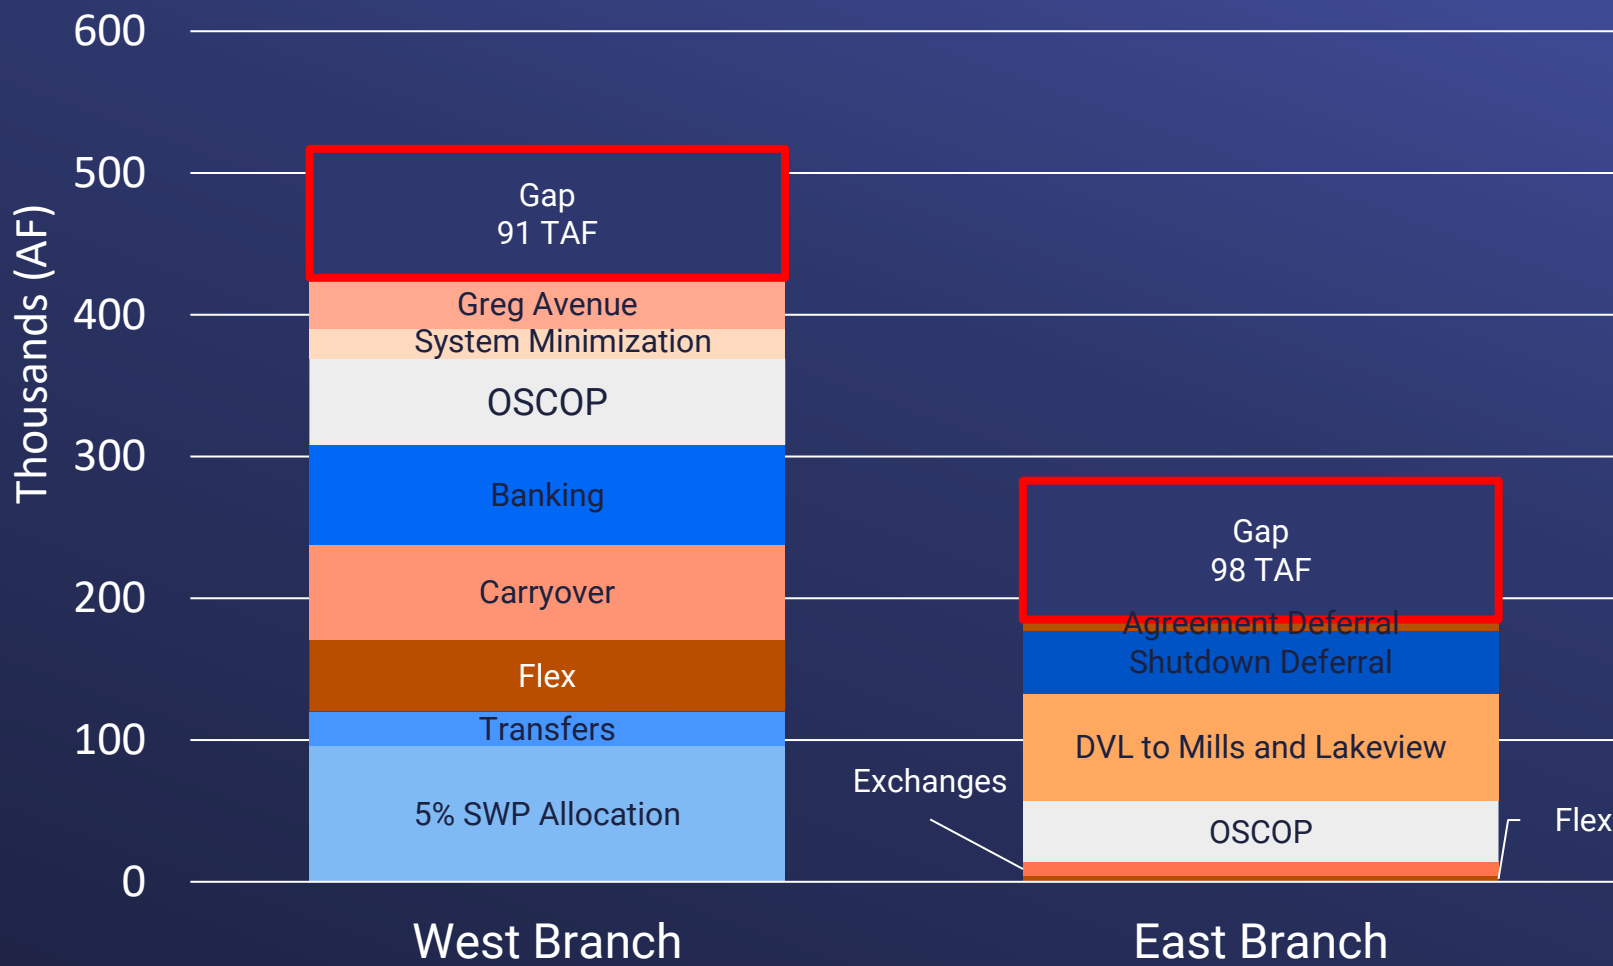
600
500
400
300
200
100
0
Thousands (AF)

Gap
91 TAF
Greg Avenue
System Minimization
OSCOP
Banking
Carryover
Flex
Transfers
5% SWP Allocation

Gap
98 TAF
Agreement Deferral
Shutdown Deferral
DVL to Mills and Lakeview
Exchanges
OSCOP
Flex

West Branch
East Branch